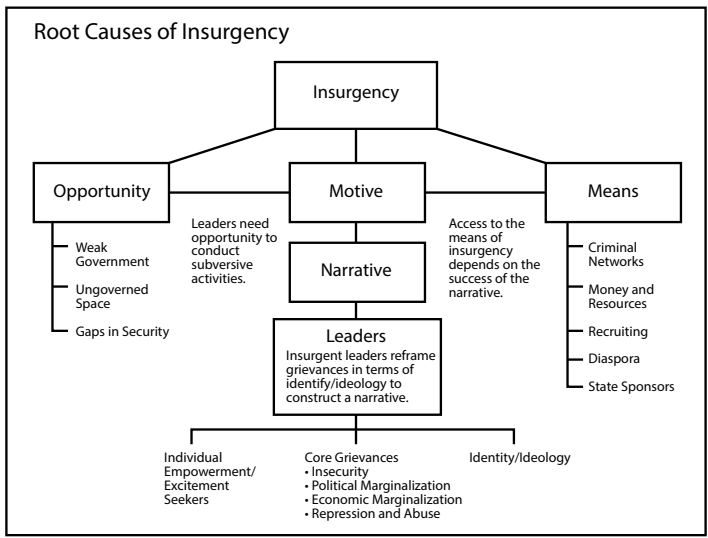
Root Causes of Insurgency

Insurgency

Opportunity

Motive

Means

Weak Government

Ungoverned Space

Gaps in Security

Leaders need opportunity to conduct subversive activities.

Narrative

Access to the means of insurgency depends on the success of the narrative.

Criminal Networks

Money and Resources

Recruiting

Diaspora

State Sponsors

Leaders
Insurgent leaders reframe grievances in terms of identify/ideology to construct a narrative.

Individual Empowerment/ Excitement Seekers

Core Grievances
• Insecurity
• Political Marginalization
• Economic Marginalization
• Repression and Abuse

Identity/Ideology